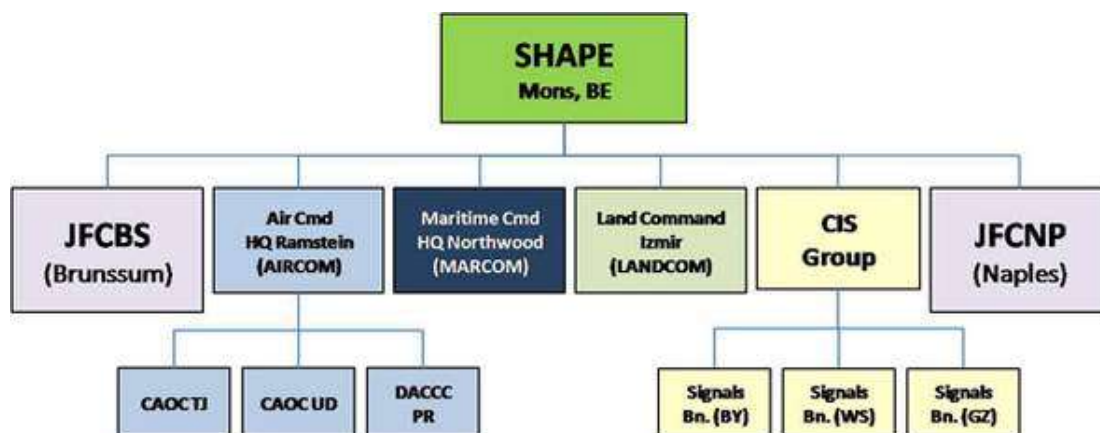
SHAPE
Mons, BE

JFCBS
(Brunssum)

Air Cmd
HQ Ramstein
(AIRCOM)

Maritime Cmd
HQ Northwood
(MARCOM)

Land Command
Izmir
(LANDCOM)

CIS
Group

JFCNP
(Naples)

CAOC TJ

CAOC UD

DACCC
PR

Signals
Bn. (BY)

Signals
Bn. (WS)

Signals
Bn. (GZ)